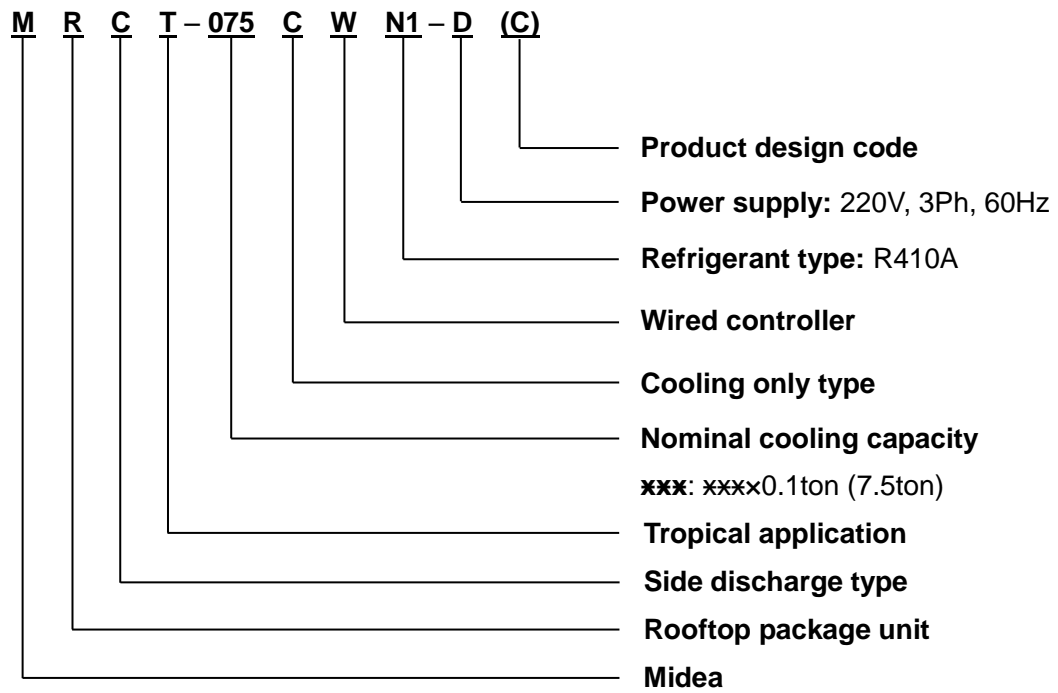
M R C T – 075 C W N1 – D (C)

Product design code

Power supply: 220V, 3Ph, 60Hz

Refrigerant type: R410A

Wired controller

Cooling only type

Nominal cooling capacity

xxx: xxx×0.1ton (7.5ton)

Tropical application

Side discharge type

Rooftop package unit

Midea